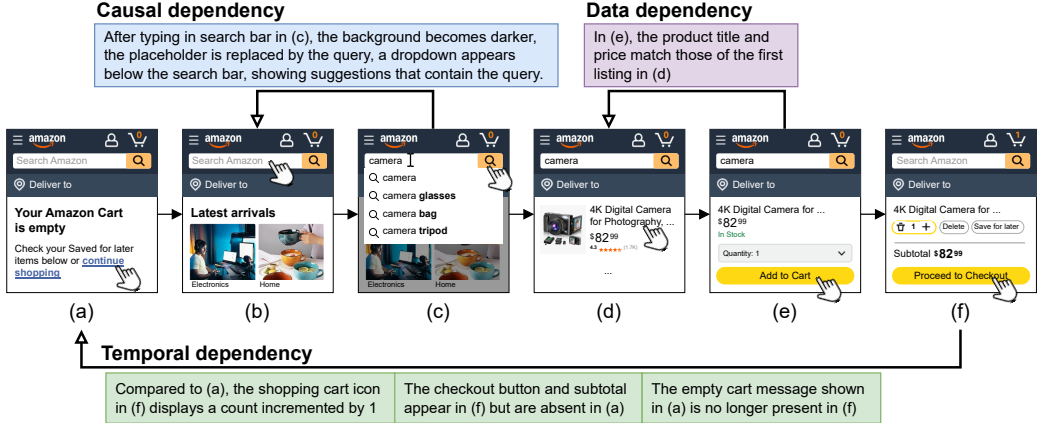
Causal dependency

After typing in search bar in (c), the background becomes darker, the placeholder is replaced by the query, a dropdown appears below the search bar, showing suggestions that contain the query.

Data dependency

In (e), the product title and price match those of the first listing in (d)

amazon
0
Search Amazon
Deliver to
Your Amazon Cart is empty
Check your Saved for later items below or continue shopping

amazon
0
Search Amazon
Deliver to
Latest arrivals
Electronics
Home

amazon
0
camera
camera
camera glasses
camera bag
camera tripod
Electronics
Home

amazon
0
camera
Deliver to
4K Digital Camera for Photography, ...
$82^{99}$
4.3 ★★★★★ (1.7K)
...

amazon
0
camera
Deliver to
4K Digital Camera for ...
$82^{99}$
In Stock
Quantity: 1
Add to Cart

amazon
1
Search Amazon
Deliver to
4K Digital Camera for ...
1 +
Delete
Save for later
Subtotal $82^{99}$
Proceed to Checkout

(a)
(b)
(c)
(d)
(e)
(f)

Temporal dependency

| Compared to (a), the shopping cart icon in (f) displays a count incremented by 1 | The checkout button and subtotal appear in (f) but are absent in (a) | The empty cart message shown in (a) is no longer present in (f) |